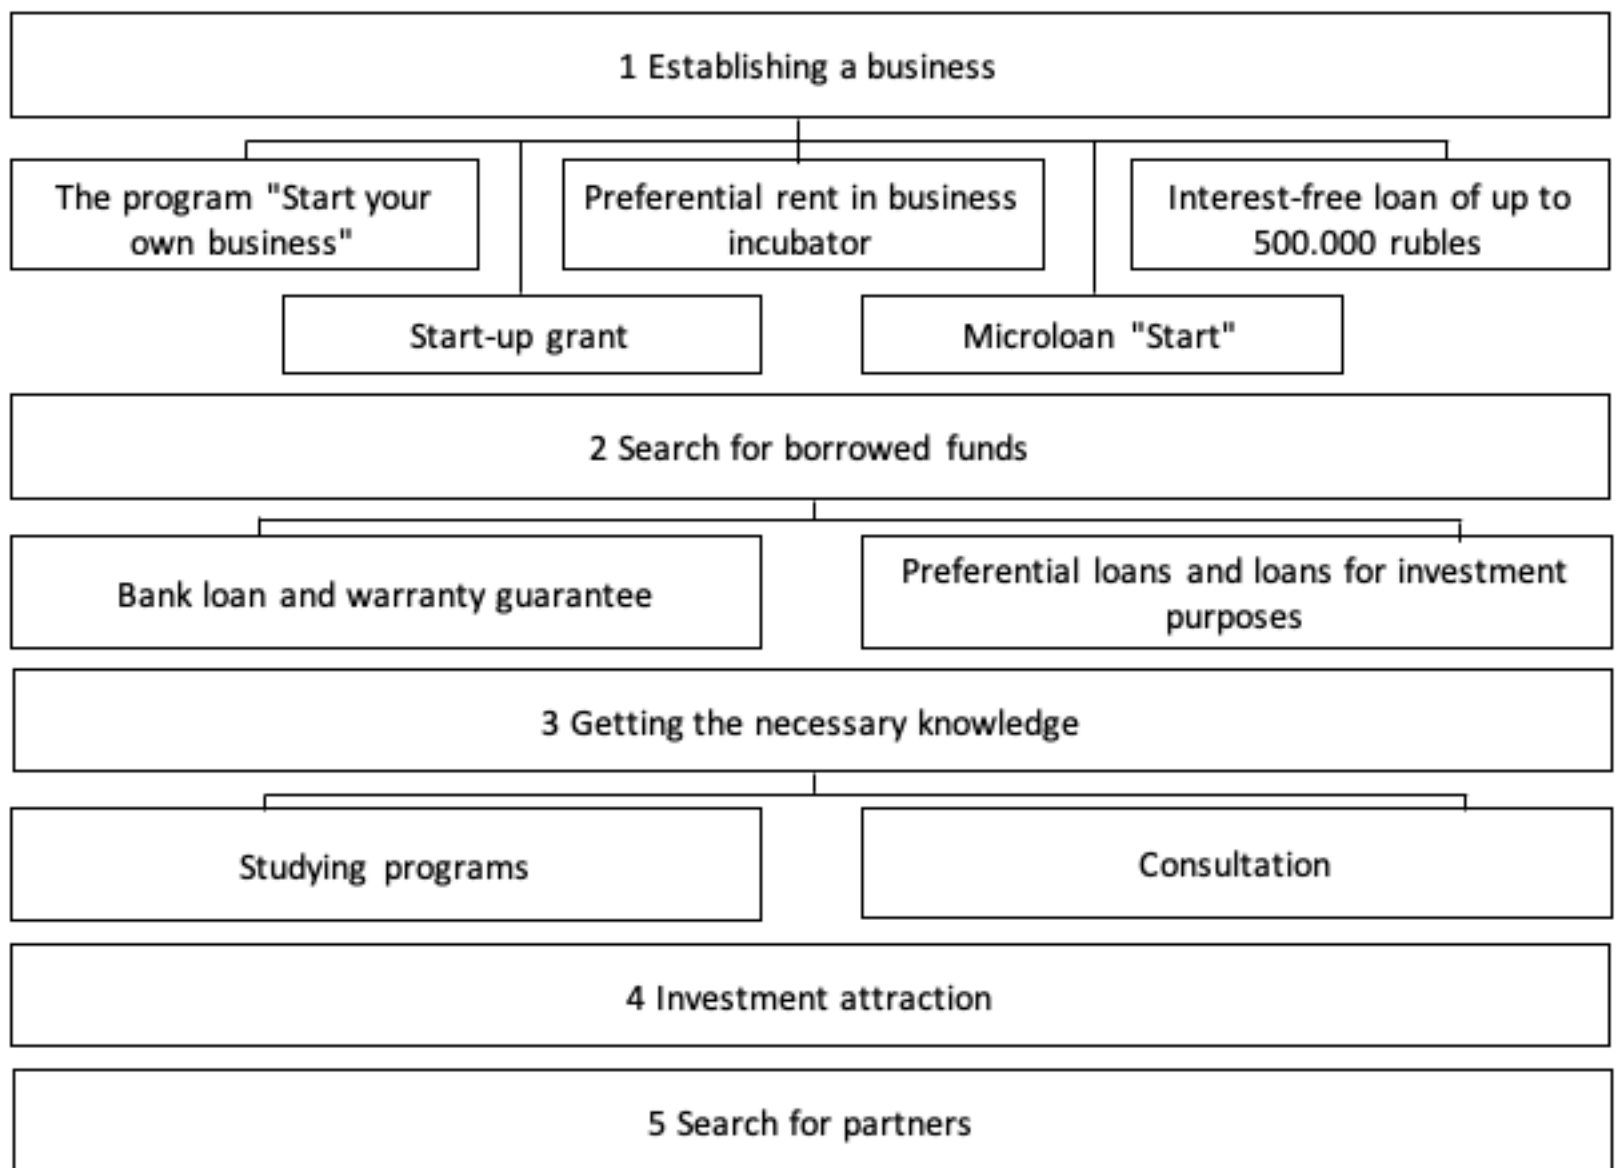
1 Establishing a business

The program "Start your own business"

Preferential rent in business incubator

Interest-free loan of up to 500.000 rubles

Start-up grant

Microloan "Start"

2 Search for borrowed funds

Bank loan and warranty guarantee

Preferential loans and loans for investment purposes

3 Getting the necessary knowledge

Studying programs

Consultation

4 Investment attraction

5 Search for partners